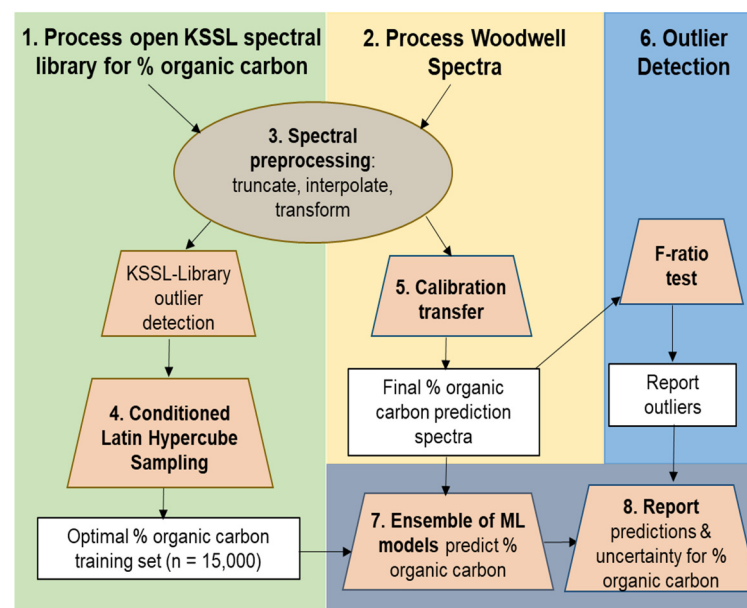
1. Process open KSSL spectral library for % organic carbon

2. Process Woodwell Spectra

6. Outlier Detection

3. Spectral preprocessing: truncate, interpolate, transform

KSSL-Library outlier detection

5. Calibration transfer

F-ratio test

Final % organic carbon prediction spectra

Report outliers

4. Conditioned Latin Hypercube Sampling

Optimal % organic carbon training set (n = 15,000)

7. Ensemble of ML models predict % organic carbon

8. Report predictions & uncertainty for % organic carbon